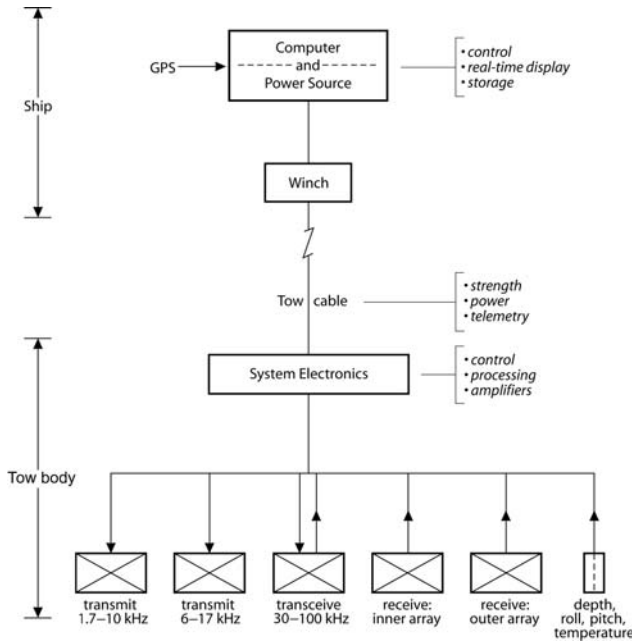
Ship

GPS

Computer
and
Power Source

• control
• real-time display
• storage

Winch

Tow cable

• strength
• power
• telemetry

Tow body

System Electronics

• control
• processing
• amplifiers

transmit
1.7–10 kHz

transmit
6–17 kHz

transceive
30–100 kHz

receive:
inner array

receive:
outer array

depth,
roll, pitch,
temperature